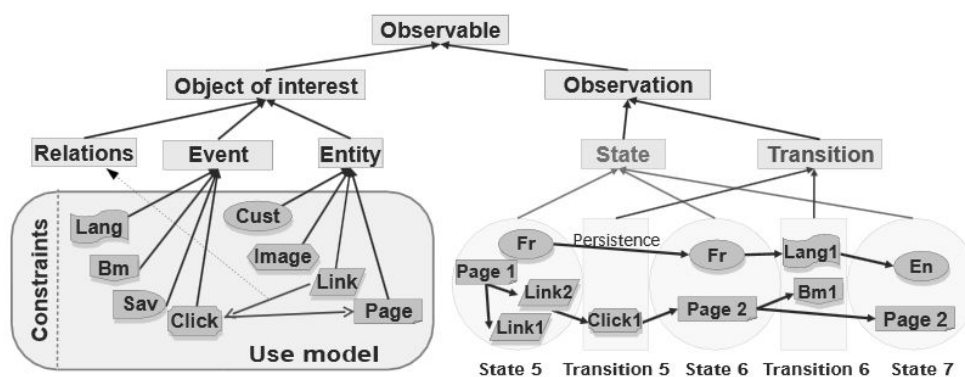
Observable

Object of interest

Observation

Relations

Event

Entity

State

Transition

Constraints

Lang

Bm

Sav

Click

Cust

Image

Link

Page

Use model

Fr

Persistence

Fr

Lang1

En

Page 1

Link2

Link1

Click1

Page 2

Bm1

Page 2

State 5

Transition 5

State 6

Transition 6

State 7